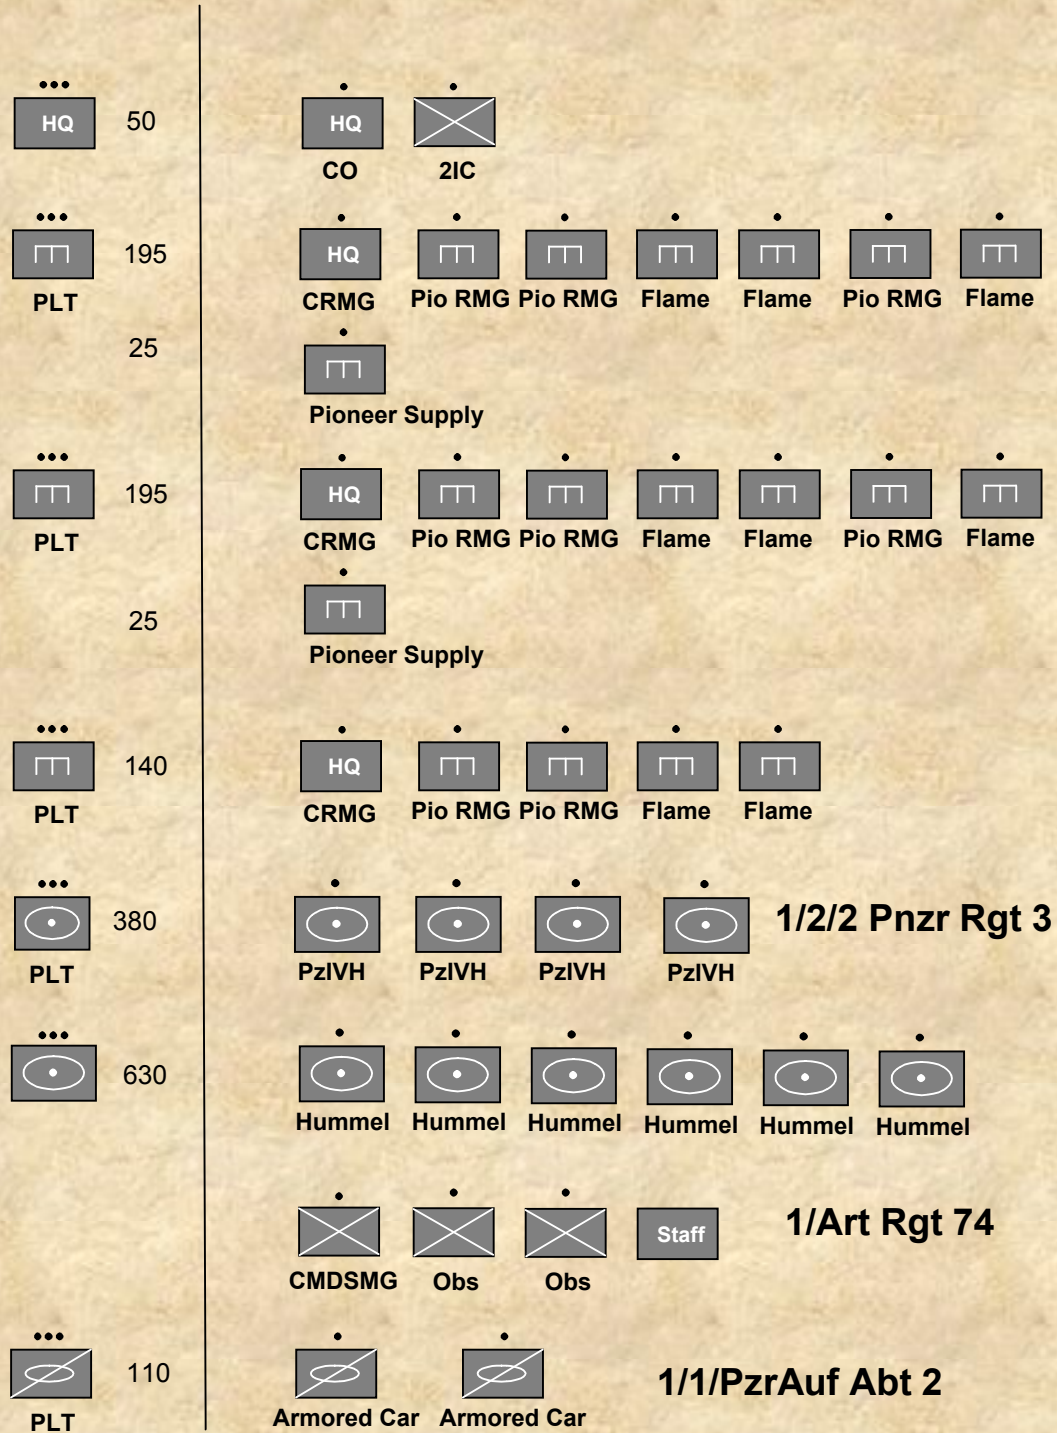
HQ 50

HQ
CO

2IC

PLT 195

HQ
CRMG

Pio RMG Pio RMG Flame Flame Pio RMG Flame

25

Pioneer Supply

PLT 195

HQ
CRMG

Pio RMG Pio RMG Flame Flame Pio RMG Flame

25

Pioneer Supply

PLT 140

HQ
CRMG

Pio RMG Pio RMG Flame Flame

PLT 380

PzIVH PzIVH PzIVH PzIVH

1/2/2 Pnzr Rgt 3

630

Hummel Hummel Hummel Hummel Hummel Hummel

CMDSMG Obs Obs

Staff

1/Art Rgt 74

PLT 110

Armored Car Armored Car

1/1/PzrAuf Abt 2